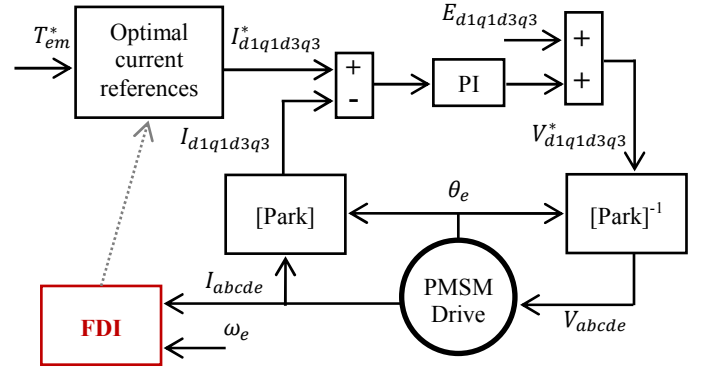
$T_{em}^*$

Optimal current references

$I_{d1q1d3q3}^*$

+

-

PI

$E_{d1q1d3q3}$

+

+

$I_{d1q1d3q3}$

$V_{d1q1d3q3}^*$

$\theta_e$

[Park]

$[\text{Park}]^{-1}$

$I_{abcde}$

PMSM Drive

FDI

$\omega_e$

$V_{abcde}$